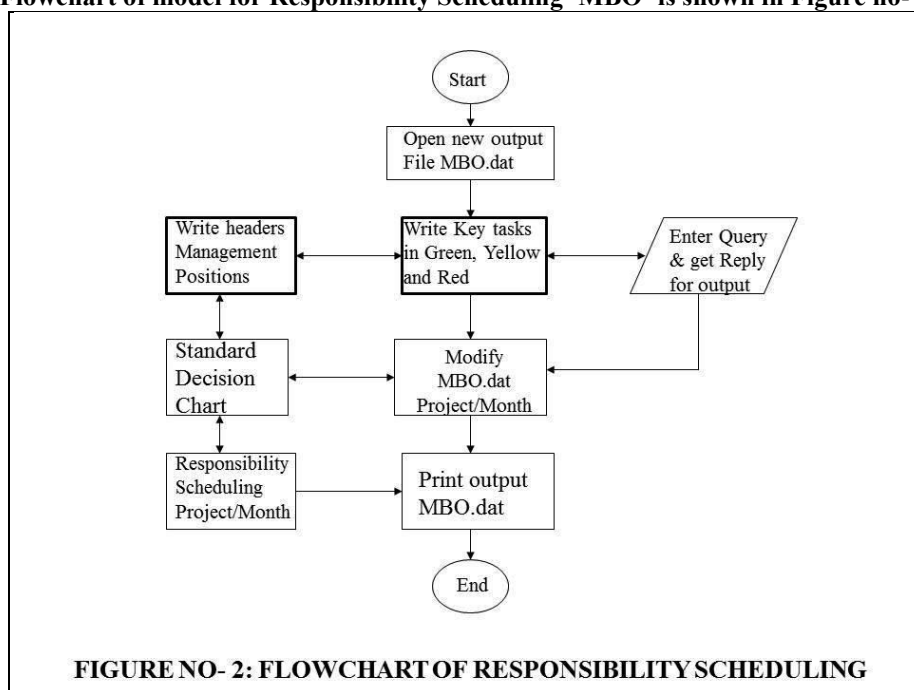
Flowchart of model for Responsibility Scheduling "MBO" is shown in Figure no-

Start

Open new output File MBO.dat

Write headers Management Positions

Write Key tasks in Green, Yellow and Red

Enter Query & get Reply for output

Standard Decision Chart

Modify MBO.dat Project/Month

Responsibility Scheduling Project/Month

Print output MBO.dat

End

FIGURE NO- 2: FLOWCHART OF RESPONSIBILITY SCHEDULING